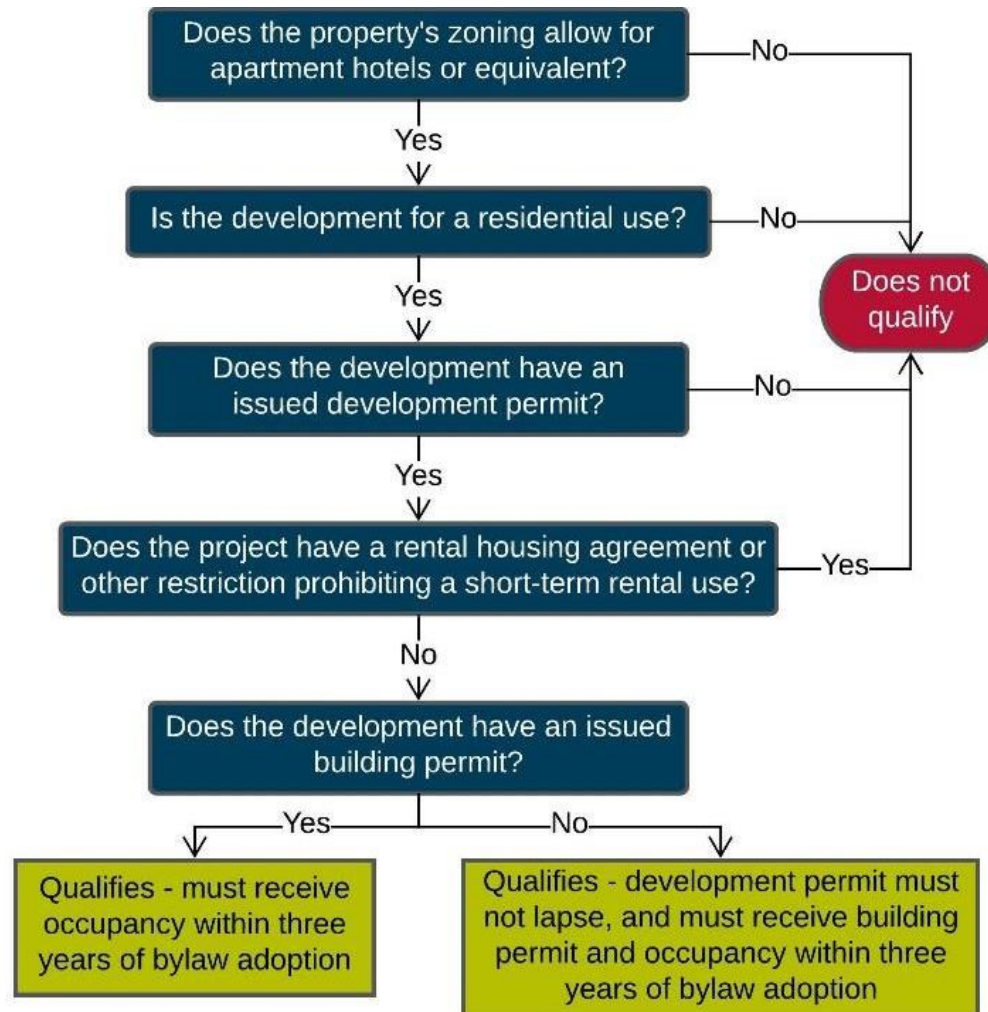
Does the property's zoning allow for apartment hotels or equivalent?

No

Yes

Is the development for a residential use?

No

Does not qualify

Yes

Does the development have an issued development permit?

No

Yes

Does the project have a rental housing agreement or other restriction prohibiting a short-term rental use?

Yes

No

Does the development have an issued building permit?

Yes

No

Qualifies - must receive occupancy within three years of bylaw adoption

Qualifies - development permit must not lapse, and must receive building permit and occupancy within three years of bylaw adoption